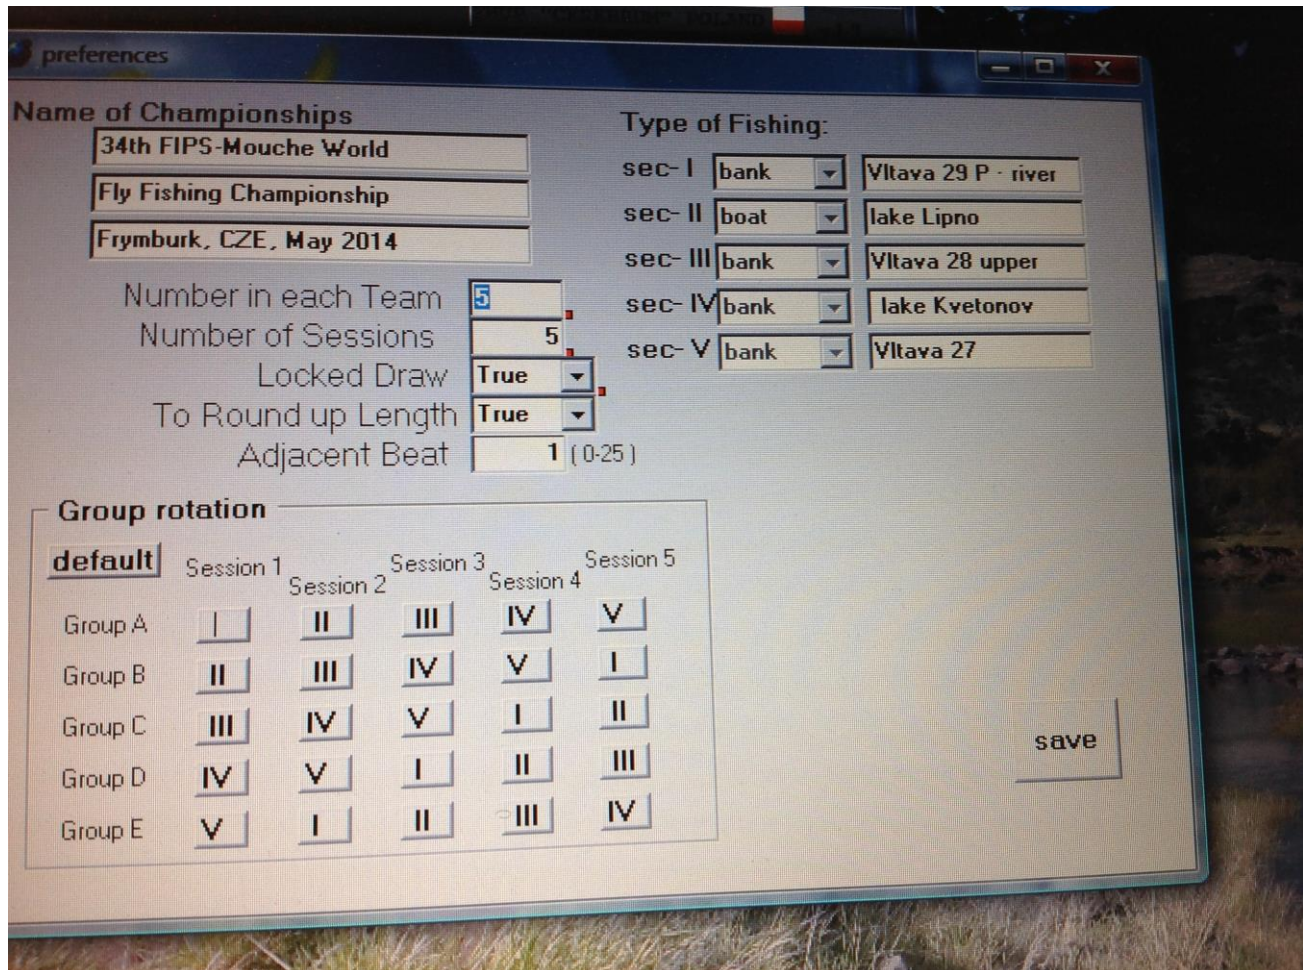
preferences

Name of Championships
34th FIPS-Mouche World
Fly Fishing Championship
Frymburk, CZE, May 2014

Number in each Team 5
Number of Sessions 5
Locked Draw True
To Round up Length True
Adjacent Beat 1 (0-25)

Type of Fishing:
sec- I bank Vltava 29 P - river
sec- II boat lake Lipno
sec- III bank Vltava 28 upper
sec- IV bank lake Kvetonov
sec- V bank Vltava 27

Group rotation
default

| | Session 1 | Session 2 | Session 3 | Session 4 | Session 5 |
|---|---|---|---|---|---|
| Group A | I | II | III | IV | V |
| Group B | II | III | IV | V | I |
| Group C | III | IV | V | I | II |
| Group D | IV | V | I | II | III |
| Group E | V | I | II | III | IV |

save